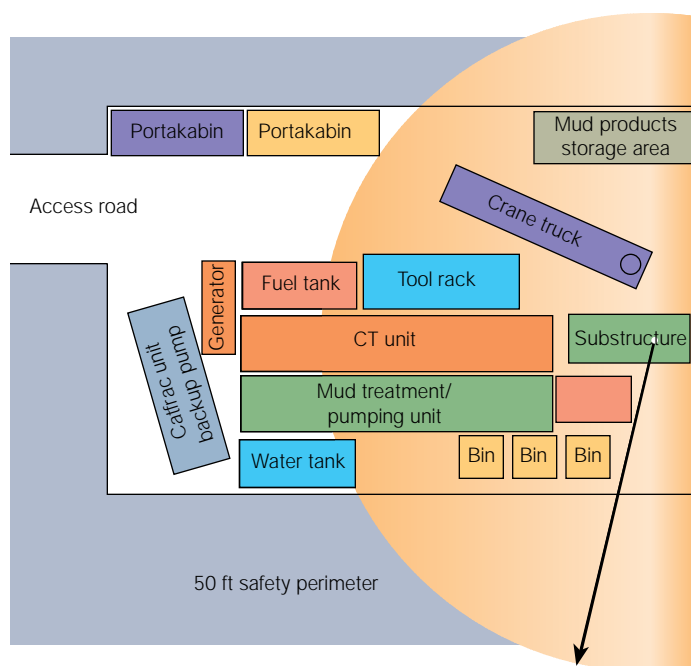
Portakabin

Portakabin

Mud products storage area

Access road

Crane truck

Generator

Fuel tank

Tool rack

Catfrac unit backup pump

CT unit

Substructure

Mud treatment/ pumping unit

Water tank

Bin

Bin

Bin

50 ft safety perimeter